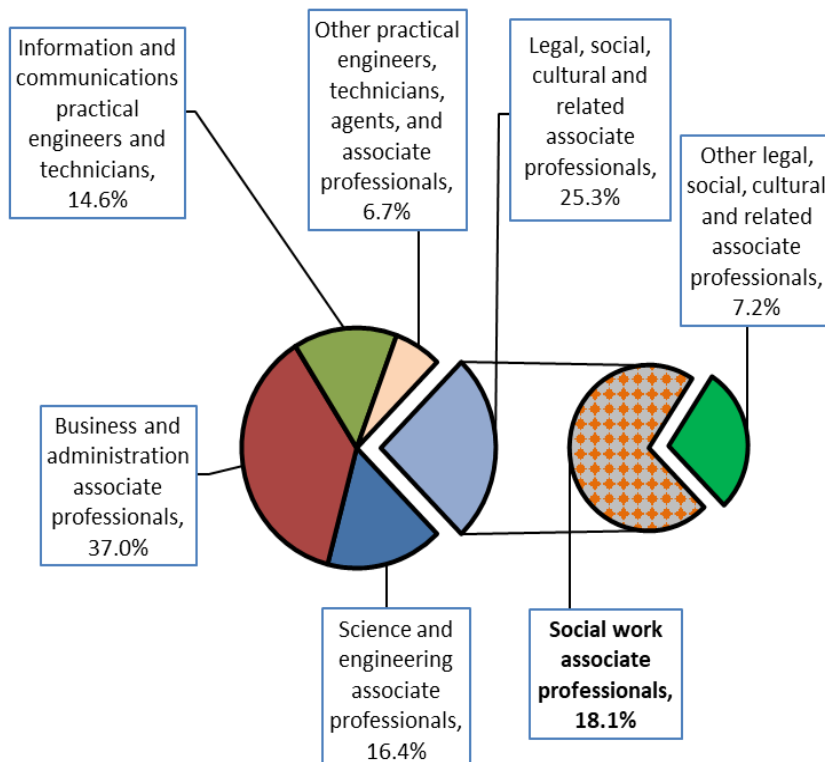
Information and communications practical engineers and technicians, 14.6%

Other practical engineers, technicians, agents, and associate professionals, 6.7%

Legal, social, cultural and related associate professionals, 25.3%

Other legal, social, cultural and related associate professionals, 7.2%

Business and administration associate professionals, 37.0%

Science and engineering associate professionals, 16.4%

**Social work associate professionals, 18.1%**